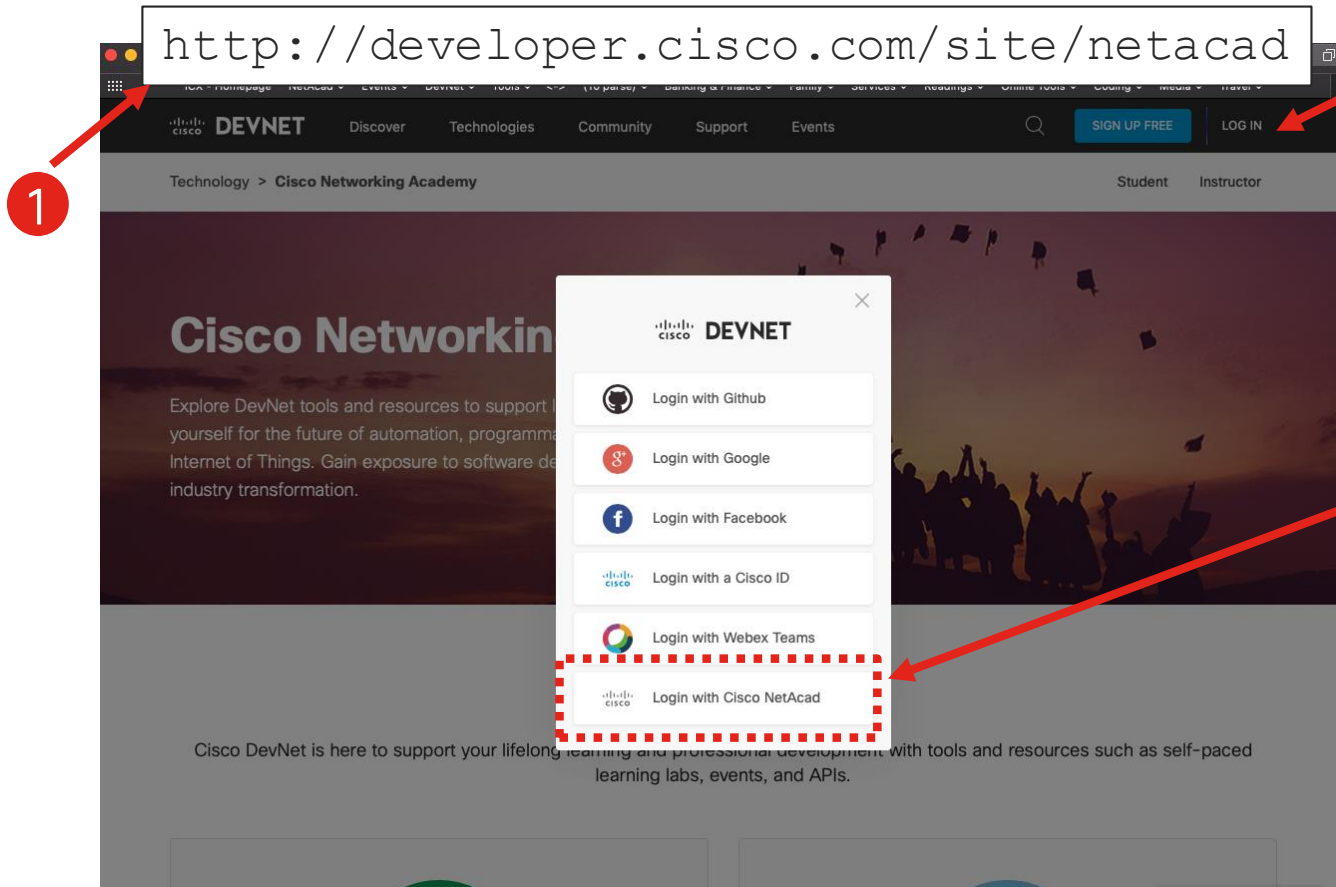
http://developer.cisco.com/site/netacad

1

ICX - Homepage NetAcad Events DevNet Tools <-> (To parse) Banking & Finance Family Services Readings Online Tools Coding Media Travel

cisco DEVNET Discover Technologies Community Support Events SIGN UP FREE LOG IN

Technology > Cisco Networking Academy Student Instructor

Cisco Networkin

Explore DevNet tools and resources to support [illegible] yourself for the future of automation, programma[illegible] Internet of Things. Gain exposure to software de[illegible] industry transformation.

cisco DEVNET

Login with Github

Login with Google

Login with Facebook

Login with a Cisco ID

Login with Webex Teams

Login with Cisco NetAcad

Cisco DevNet is here to support your lifelong learning and professional development with tools and resources such as self-paced learning labs, events, and APIs.